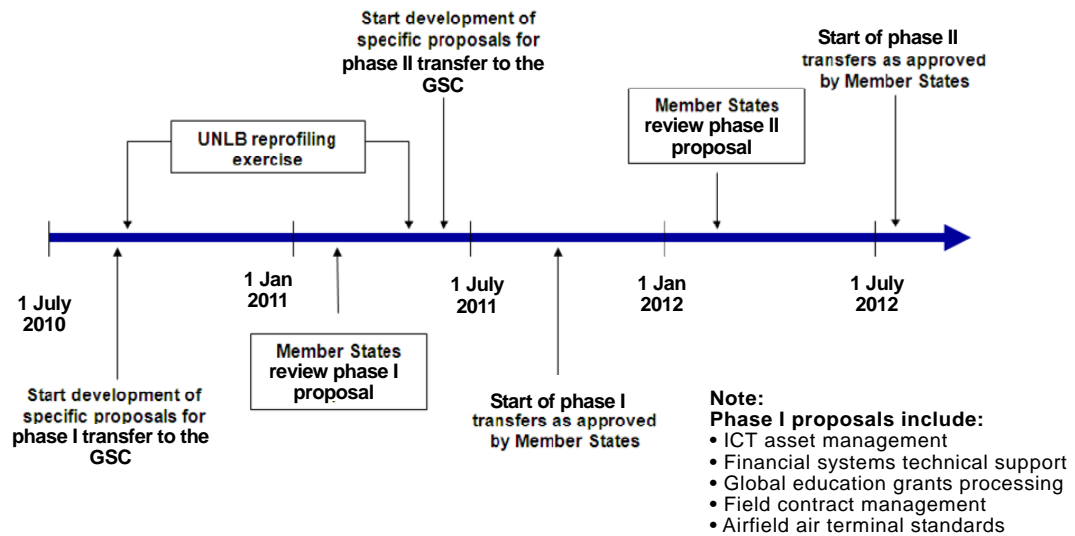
Start development of specific proposals for phase II transfer to the GSC

Start of phase II transfers as approved by Member States

UNLB reprofiling exercise

Member States review phase II proposal

1 July 2010

1 Jan 2011

1 July 2011

1 Jan 2012

1 July 2012

Member States review phase I proposal

Start development of specific proposals for phase I transfer to the GSC

Start of phase I transfers as approved by Member States

Note:
Phase I proposals include:
• ICT asset management
• Financial systems technical support
• Global education grants processing
• Field contract management
• Airfield air terminal standards